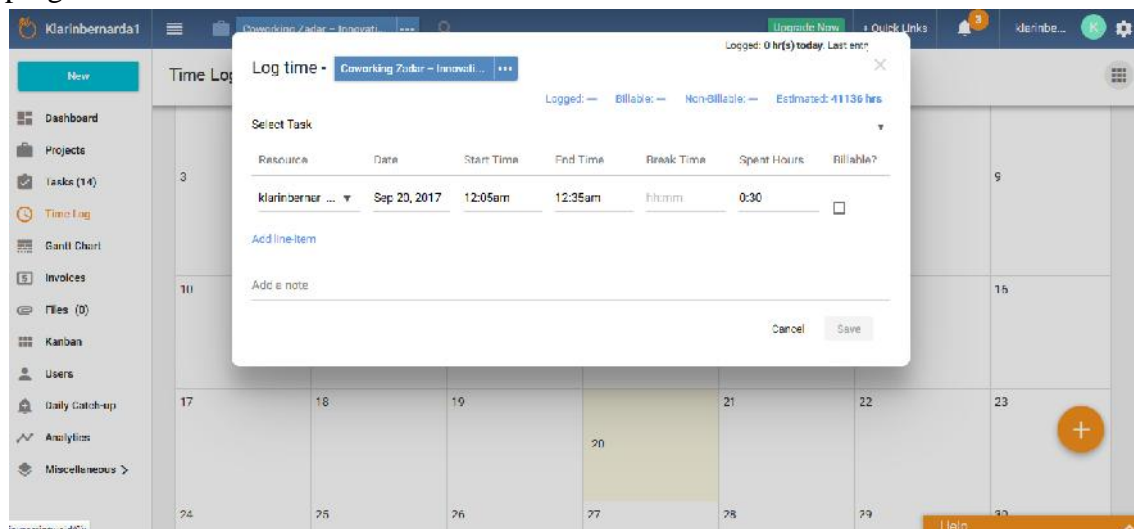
Klarinbernarda1
Coworking Zadar – Innovati... •••
Upgrade Now
+ Quick Links
3
klarinbe...
K

New
Time Log
Dashboard
Projects
Tasks (14)
Time Log
Gantt Chart
Invoices
Files (0)
Kanban
Users
Daily Catch-up
Analytics
Miscellaneous >

Log time - Coworking Zadar – Innovati... •••
Logged: 0 hr(s) today. Last entry
×
Logged: — Billable: — Non-Billable: — Estimated: 41136 hrs
Select Task

| Resource | Date | Start Time | End Time | Break Time | Spent Hours | Billable? |
|---|---|---|---|---|---|---|
| klarinbernar ... ▾ | Sep 20, 2017 | 12:05am | 12:35am | hh:mm | 0:30 | ☐ |

Add line-item
Add a note
Cancel Save

3
9
10
16
17 18 19 20 21 22 23
24 25 26 27 28 29 30
Help
+